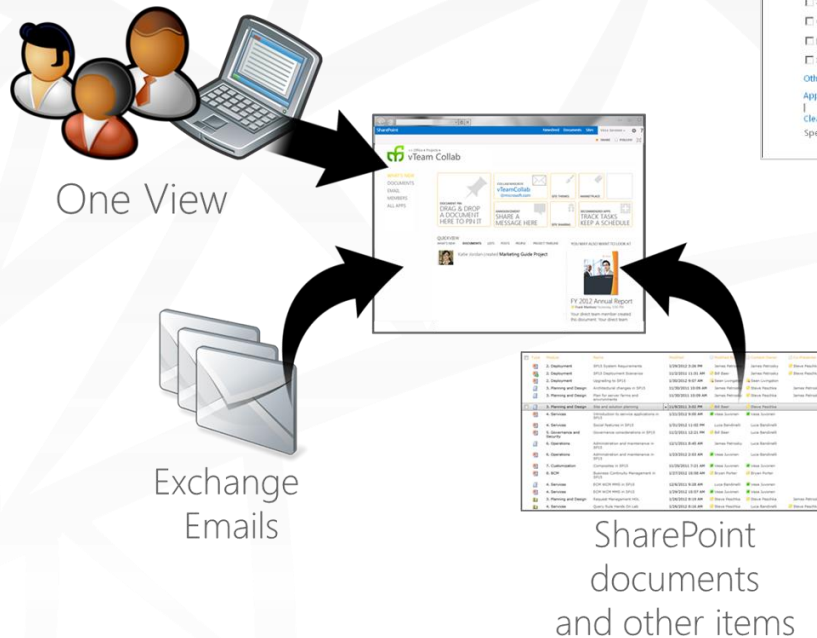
One View

SharePoint

vTeam Collab

DOCUMENTS
EMAIL
MEMBERS
ALL APPS

DRAG & DROP A DOCUMENT HERE TO PIN IT

vTeamCollab

SHARE A MESSAGE HERE

TRACK TASKS KEEP A SCHEDULE

QUICKVIEW

Marketing Guide Project

FY 2012 Annual Report

Exchange Emails

SharePoint documents and other items